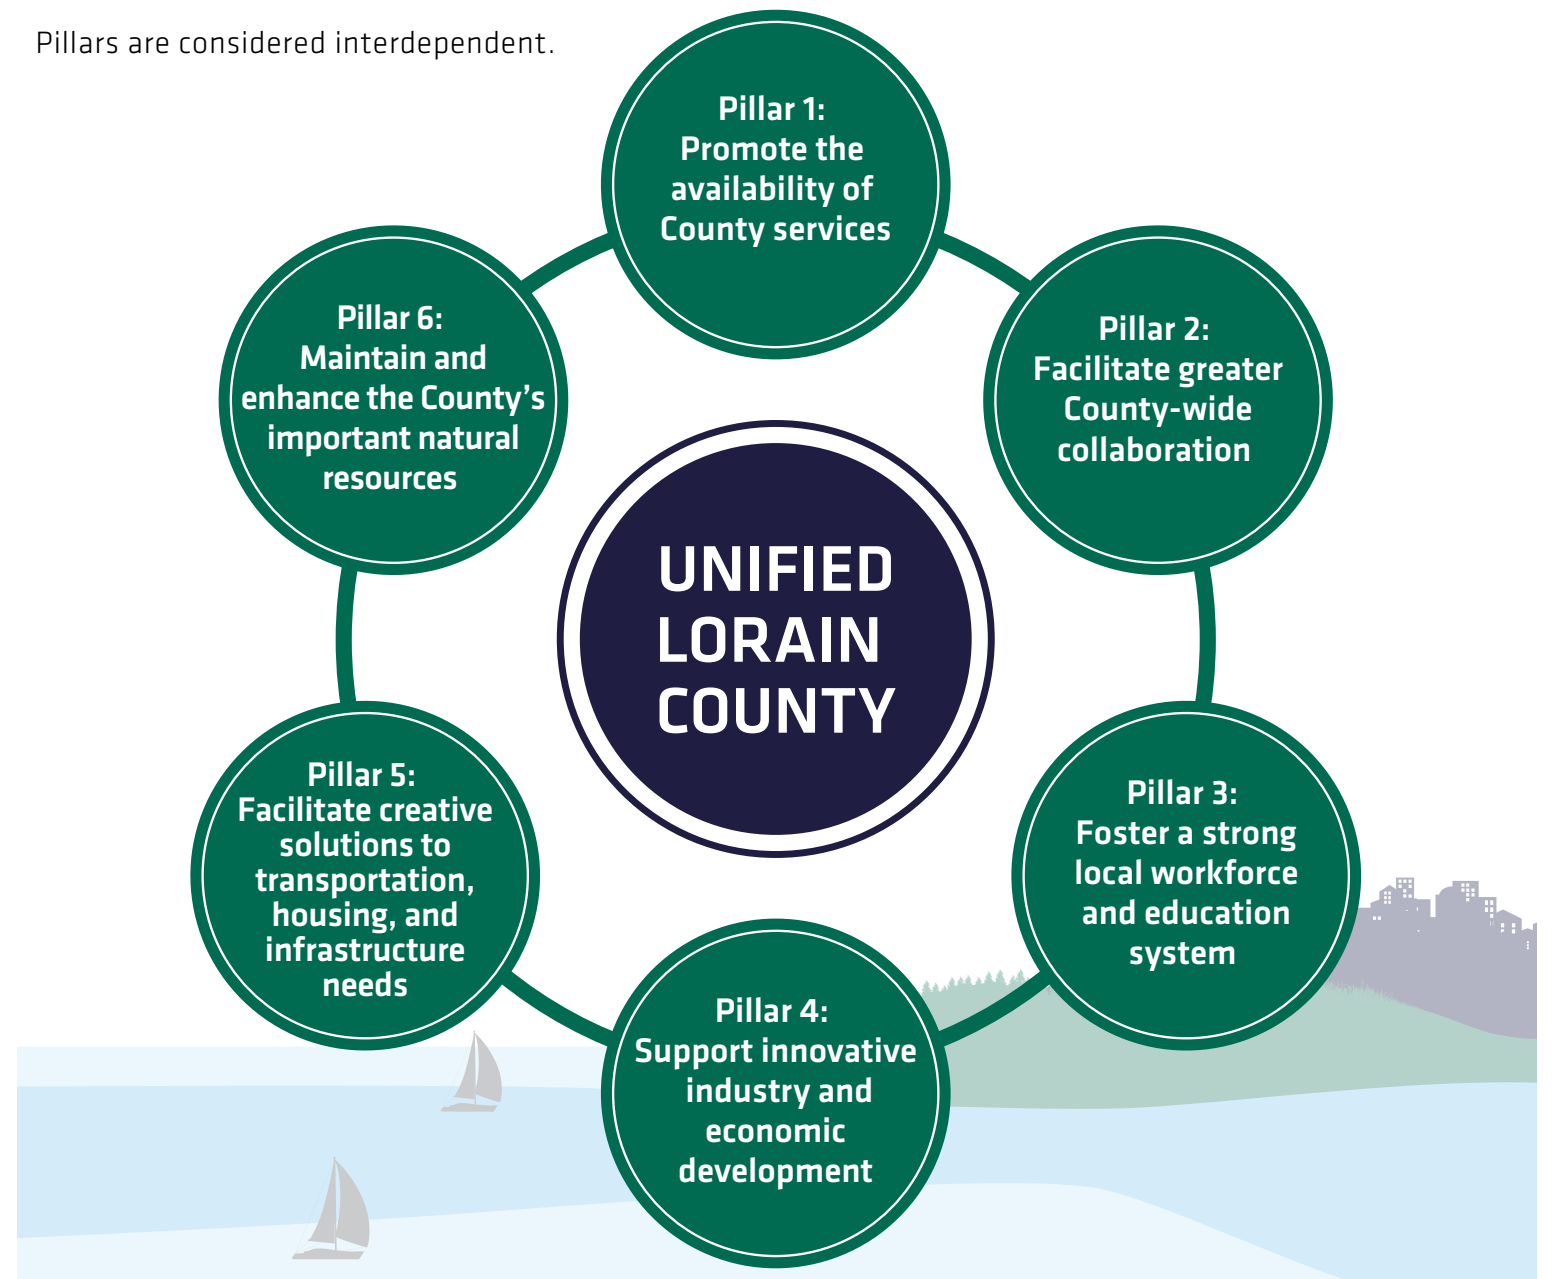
Pillars are considered interdependent.

Pillar 1:
Promote the availability of County services

Pillar 2:
Facilitate greater County-wide collaboration

Pillar 3:
Foster a strong local workforce and education system

Pillar 4:
Support innovative industry and economic development

Pillar 5:
Facilitate creative solutions to transportation, housing, and infrastructure needs

Pillar 6:
Maintain and enhance the County's important natural resources

UNIFIED LORAIN COUNTY